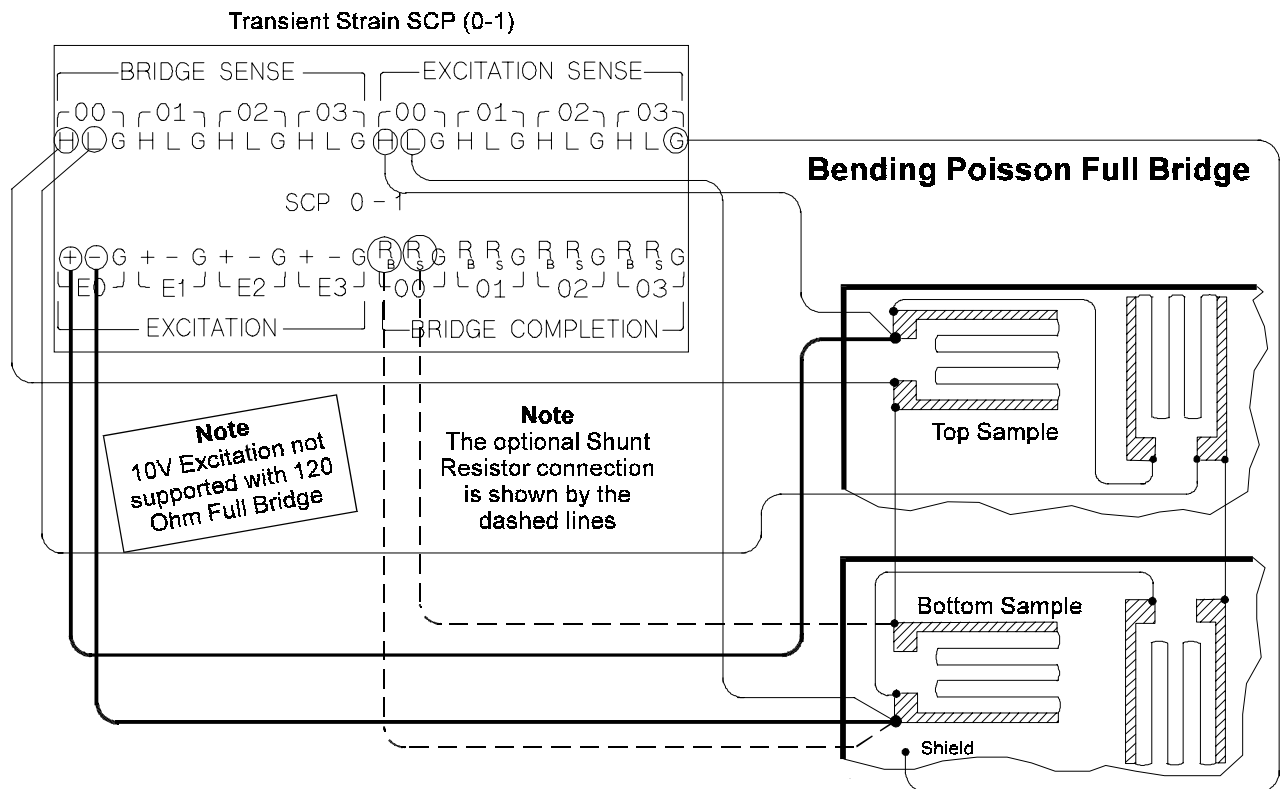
Transient Strain SCP (0-1)

BRIDGE SENSE

00 01 02 03

H L G H L G H L G H L G

EXCITATION SENSE

00 01 02 03

H L G H L G H L G H L G

Bending Poisson Full Bridge

SCP 0 - 1

+ - G + - G + - G + - G

E0 E1 E2 E3

EXCITATION

$R_B$ $R_S$ G $R_B$ $R_S$ G $R_B$ $R_S$ G $R_B$ $R_S$ G

00 01 02 03

BRIDGE COMPLETION

Note
10V Excitation not supported with 120 Ohm Full Bridge

Note
The optional Shunt Resistor connection is shown by the dashed lines

Top Sample

Bottom Sample

Shield